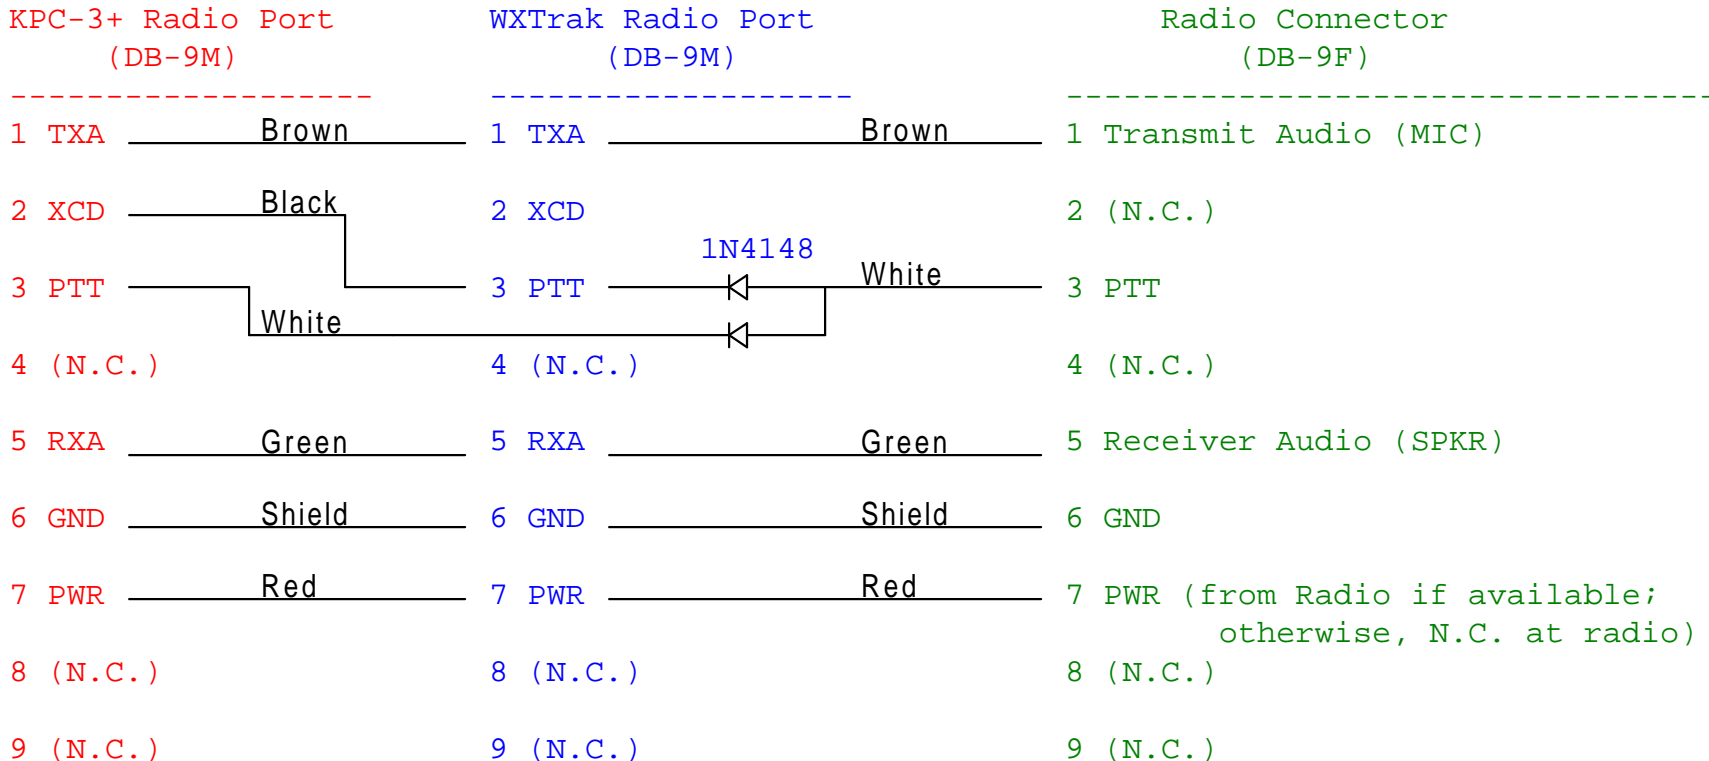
KPC-3+ Radio Port
(DB-9M)

WXTrak Radio Port
(DB-9M)

Radio Connector
(DB-9F)

--------------------

--------------------

-----------------------------------

1 TXA Brown 1 TXA Brown 1 Transmit Audio (MIC)

2 XCD Black 2 XCD 2 (N.C.)

1N4148

3 PTT 3 PTT White 3 PTT

White

4 (N.C.) 4 (N.C.) 4 (N.C.)

5 RXA Green 5 RXA Green 5 Receiver Audio (SPKR)

6 GND Shield 6 GND Shield 6 GND

7 PWR Red 7 PWR Red 7 PWR (from Radio if available; otherwise, N.C. at radio)

8 (N.C.) 8 (N.C.) 8 (N.C.)

9 (N.C.) 9 (N.C.) 9 (N.C.)